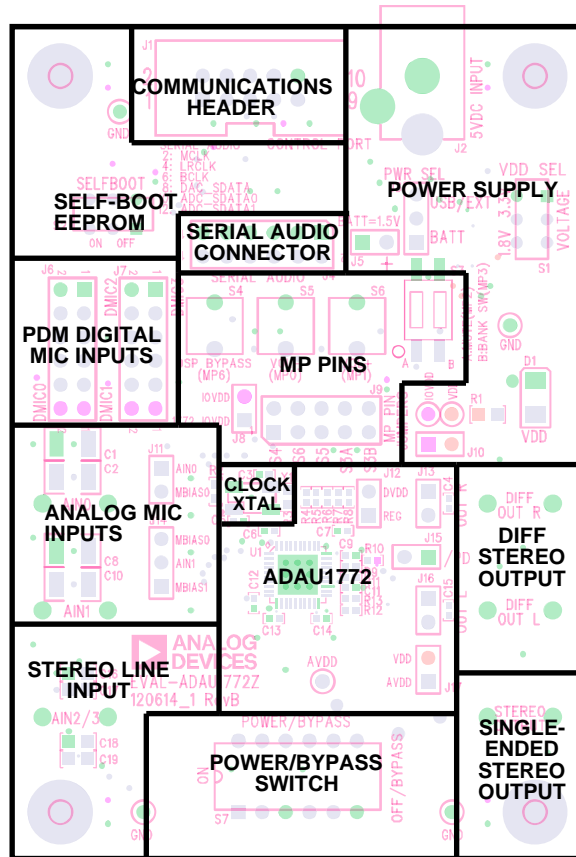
J1
GND
COMMUNICATIONS HEADER
CONTROL PORT
5VDC INPUT
J2
1: GND
2: MCLK
3: LRCLK
4: BCLK
5: DAC_SDATA
6: ADC_SDATA0
7: ADC_SDATA1
SELFBOOT
SELF-BOOT EEPROM
ON OFF
PWR SEL
USB/EXT
POWER SUPPLY
VDD SEL
1.8V 3.3V
VOLTAGE
S1
BATT=1.5V
BATT
J5
SERIAL AUDIO CONNECTOR
J6
J7
DMIC2
DMIC3
SERIAL AUDIO
S4
S5
S6
B:BANK SW(MP3)
PDM DIGITAL MIC INPUTS
DSP BYPASS (MP6)
(MP0)
(MP1)
MP PINS
GND
D1
DMIC0
DMIC1
IOVDD
J9
MP PINS
R1
VDD
J8
J10
C1
C2
J11
AIN0
MBIAS0
AIN0
CLOCK XTAL
J12
DVDD
REG
J13
DIFF OUT R
DIFF STEREO OUTPUT
ANALOG MIC INPUTS
C6
U1
C7
C9
R10
J15
MBIAS0
AIN1
MBIAS1
C8
C10
ADAU1772
R12
R13
J16
DIFF OUT L
AIN1
C13
C14
STEREO LINE INPUT
ANALOG DEVICES
EVAL-ADAU1772Z
120614_1 RevB
AVDD
VDD
AVDD
AIN2/3
C18
C19
POWER/BYPASS
POWER/BYPASS SWITCH
ON
OFF/BYPASS
S7
STEREO
SINGLE-ENDED STEREO OUTPUT
GND